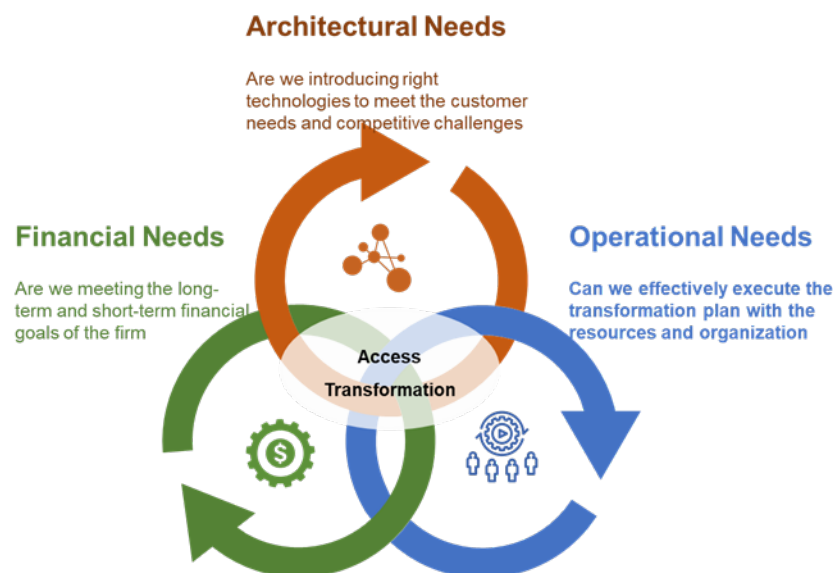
Architectural Needs

Are we introducing right technologies to meet the customer needs and competitive challenges

Financial Needs

Are we meeting the long-term and short-term financial goals of the firm

Operational Needs

Can we effectively execute the transformation plan with the resources and organization

Access Transformation

$